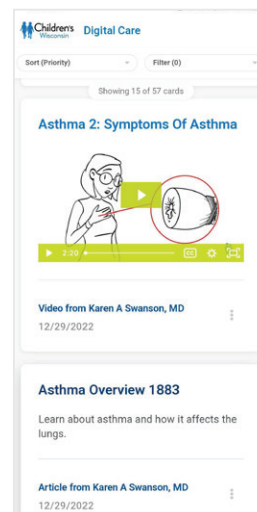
Children's Wisconsin Digital Care

Sort (Priority)

Filter (0)

Showing 15 of 57 cards

Asthma 2: Symptoms Of Asthma

2:20

Video from Karen A Swanson, MD

12/29/2022

Asthma Overview 1883

Learn about asthma and how it affects the lungs.

Article from Karen A Swanson, MD

12/29/2022